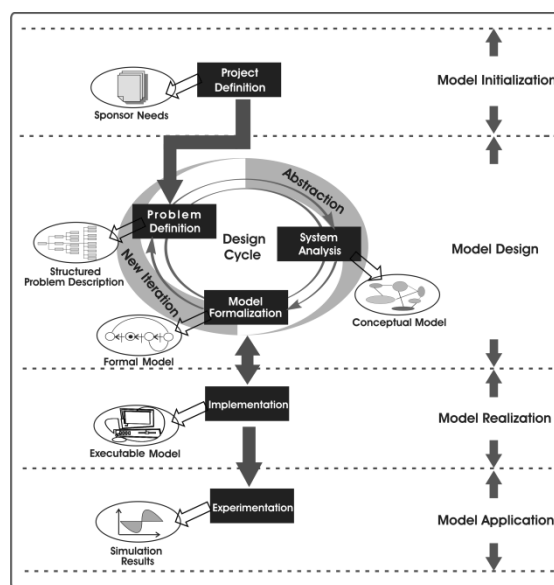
Project Definition

Sponsor Needs

Model Initialization

Abstraction

Problem Definition

Design Cycle

System Analysis

Model Design

Structured Problem Description

New Iteration

Model Formalization

Conceptual Model

Formal Model

Implementation

Model Realization

Executable Model

Experimentation

Model Application

Simulation Results